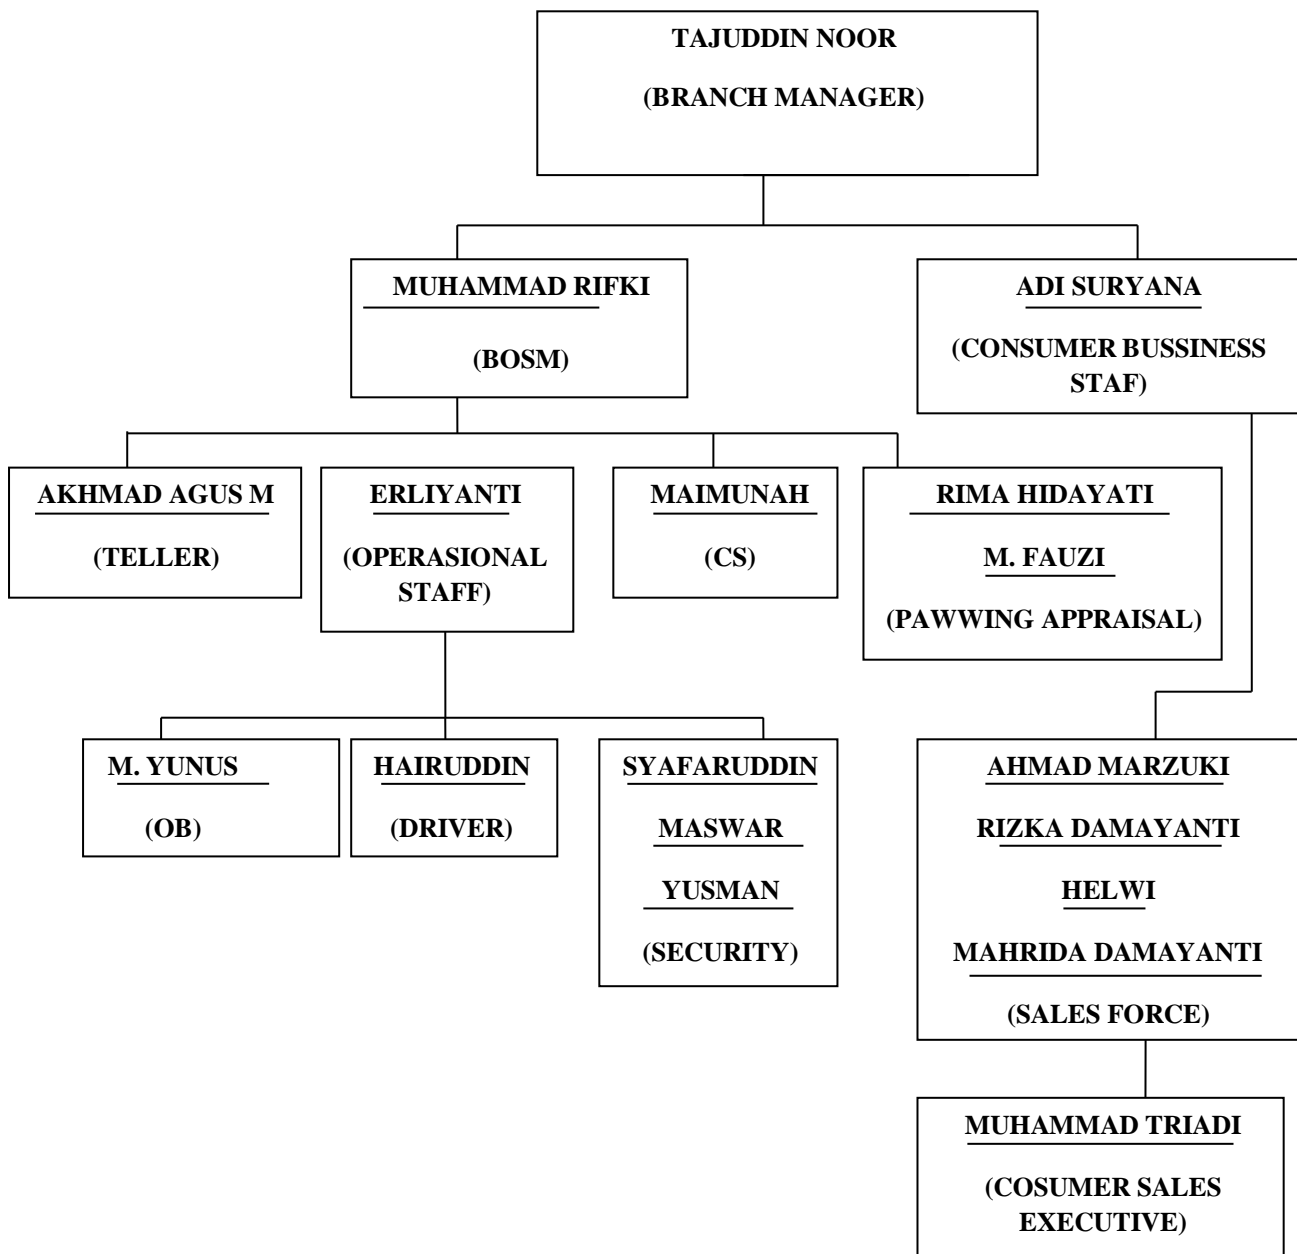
TAJUDDIN NOOR
(BRANCH MANAGER)

MUHAMMAD RIFKI
(BOSM)

ADI SURYANA
(CONSUMER BUSSINESS STAF)

AKHMAD AGUS M
(TELLER)

ERLIYANTI
(OPERASIONAL STAFF)

MAIMUNAH
(CS)

RIMA HIDAYATI
M. FAUZI
(PAWWING APPRAISAL)

M. YUNUS
(OB)

HAIRUDDIN
(DRIVER)

SYAFARUDDIN
MASWAR
YUSMAN
(SECURITY)

AHMAD MARZUKI
RIZKA DAMAYANTI
HELWI
MAHRIDA DAMAYANTI
(SALES FORCE)

MUHAMMAD TRIADI
(COSUMER SALES EXECUTIVE)